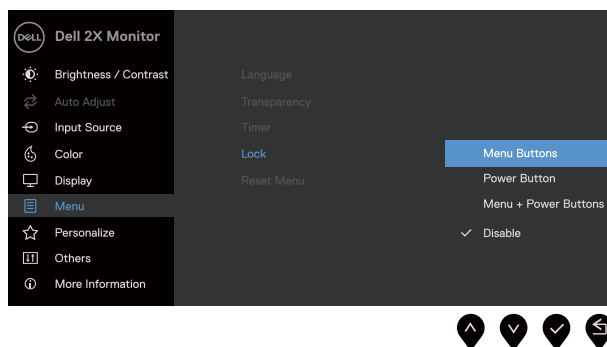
DELL Dell 2X Monitor

Brightness / Contrast
Auto Adjust
Input Source
Color
Display
Menu
Personalize
Others
More Information

Language
Transparency
Timer
Lock
Reset Menu

Menu Buttons
Power Button
Menu + Power Buttons
✓ Disable